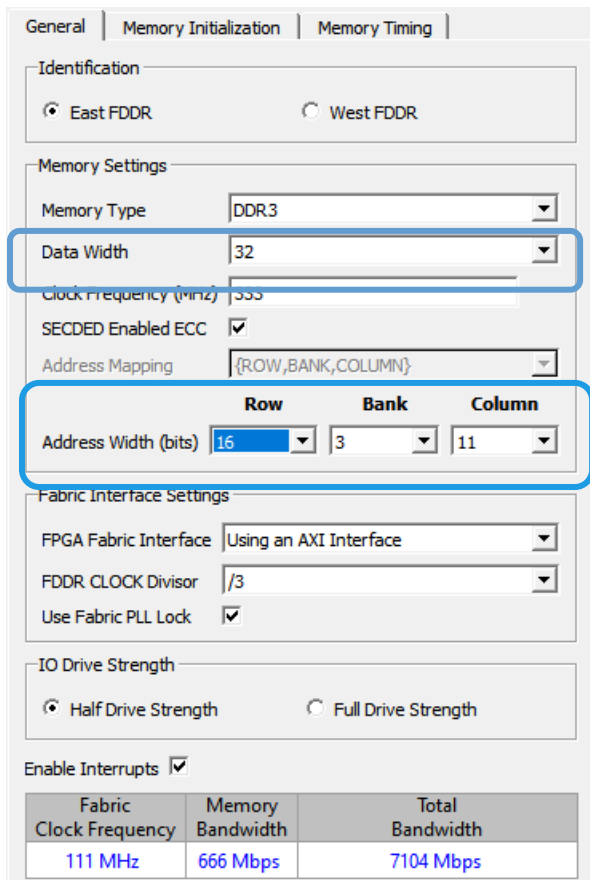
General | Memory Initialization | Memory Timing

Identification
East FDDR
West FDDR

Memory Settings
Memory Type DDR3
Data Width 32
Clock Frequency (MHz) 333
SECDED Enabled ECC
Address Mapping {ROW,BANK,COLUMN}

| | Row | Bank | Column |
|---|---|---|---|
| Address Width (bits) | 16 | 3 | 11 |

Fabric Interface Settings
FPGA Fabric Interface Using an AXI Interface
FDDR CLOCK Divisor /3
Use Fabric PLL Lock

IO Drive Strength
Half Drive Strength
Full Drive Strength

Enable Interrupts

| Fabric Clock Frequency | Memory Bandwidth | Total Bandwidth |
|---|---|---|
| 111 MHz | 666 Mbps | 7104 Mbps |